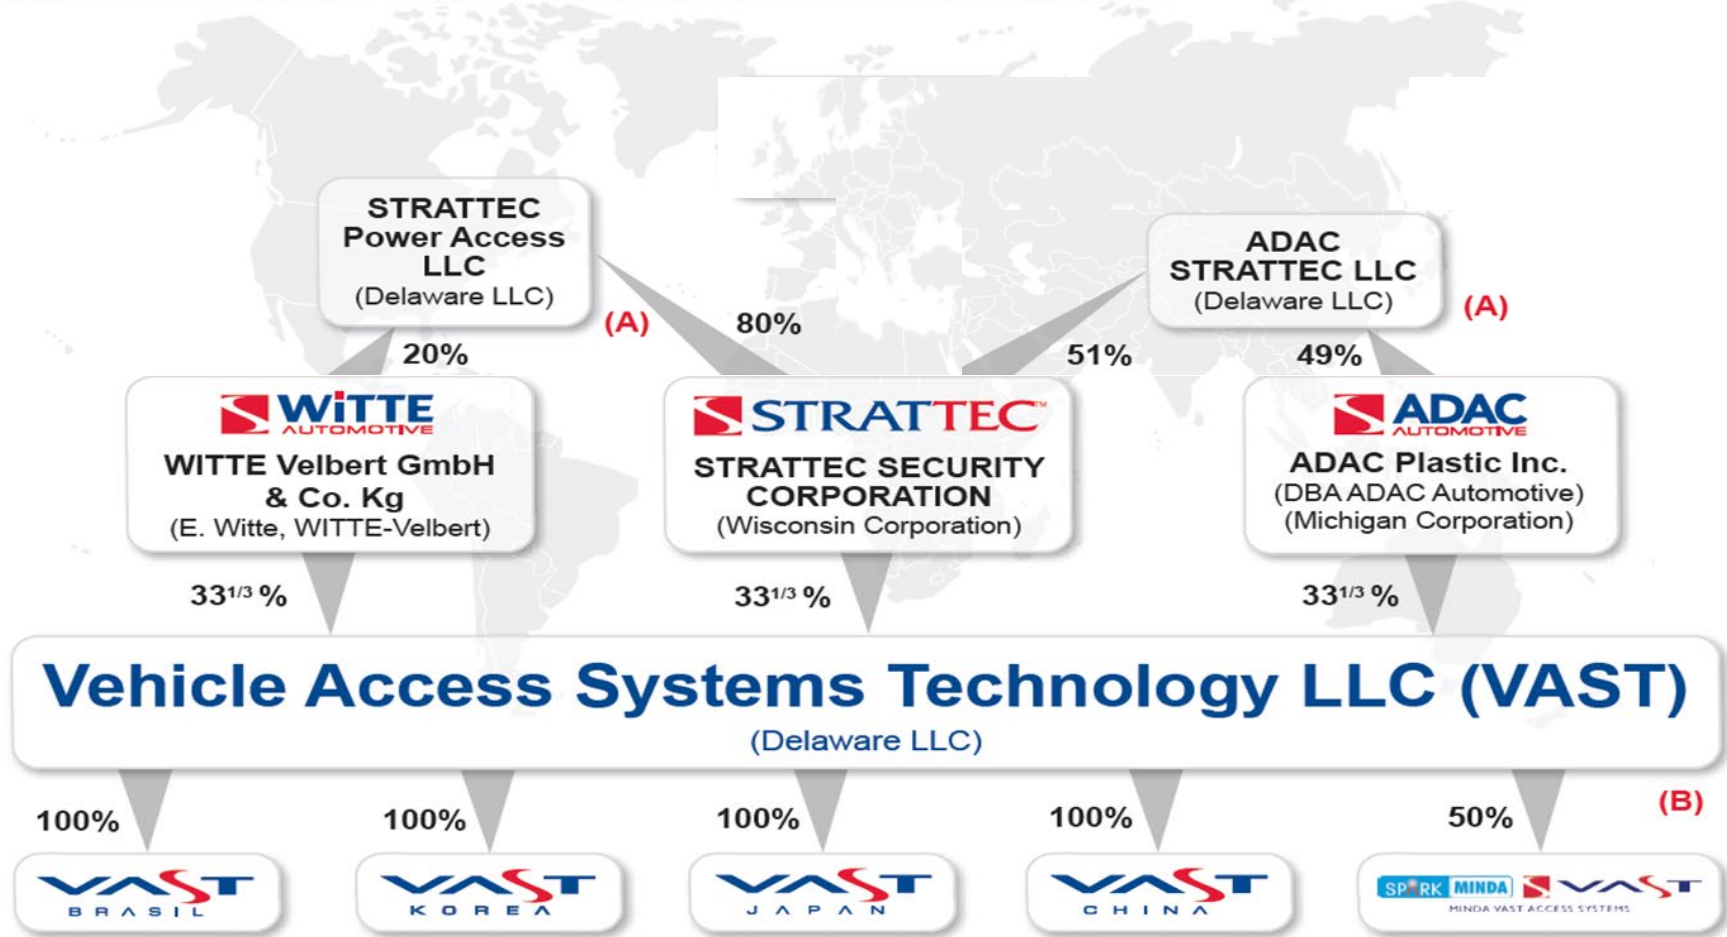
STRATTEC Power Access LLC
(Delaware LLC)

(A)

80%

ADAC STRATTEC LLC
(Delaware LLC)

(A)

20%

51%

49%

WITTE AUTOMOTIVE
WITTE Velbert GmbH & Co. Kg
(E. Witte, WITTE-Velbert)

STRATTEC
STRATTEC SECURITY CORPORATION
(Wisconsin Corporation)

ADAC AUTOMOTIVE
ADAC Plastic Inc.
(DBA ADAC Automotive)
(Michigan Corporation)

$33^{1/3}$ %

$33^{1/3}$ %

$33^{1/3}$ %

Vehicle Access Systems Technology LLC (VAST)
(Delaware LLC)

100%

100%

100%

100%

50%

(B)

VAST BRASIL

VAST KOREA

VAST JAPAN

VAST CHINA

SPARK MINDA VAST
MINDA VAST ACCESS SYSTEMS